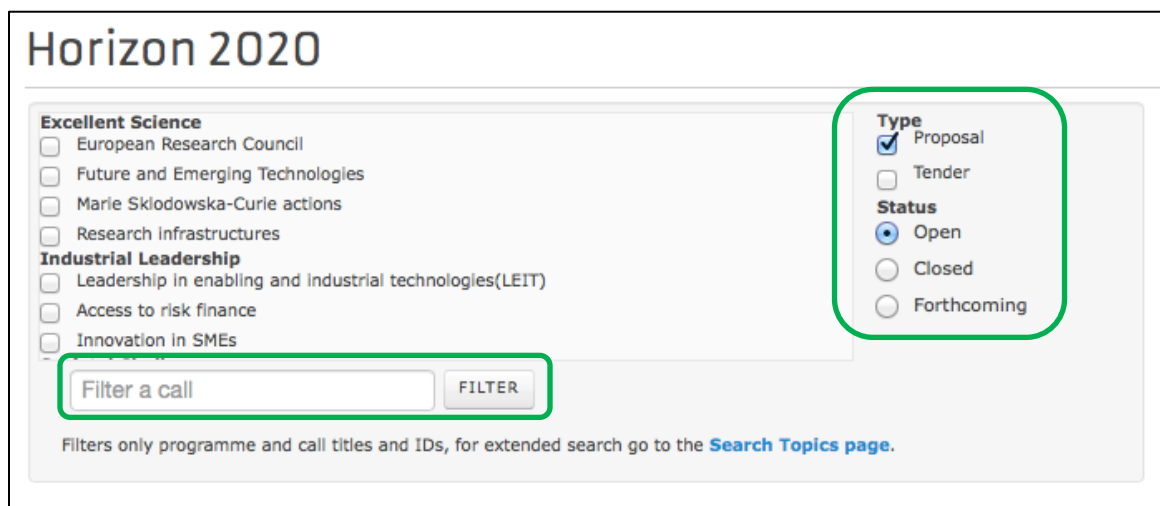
Horizon 2020

Excellent Science
European Research Council
Future and Emerging Technologies
Marie Sklodowska-Curie actions
Research infrastructures
Industrial Leadership
Leadership in enabling and industrial technologies(LEIT)
Access to risk finance
Innovation in SMEs

Type
Proposal
Tender
Status
Open
Closed
Forthcoming

Filter a call
FILTER

Filters only programme and call titles and IDs, for extended search go to the Search Topics page.